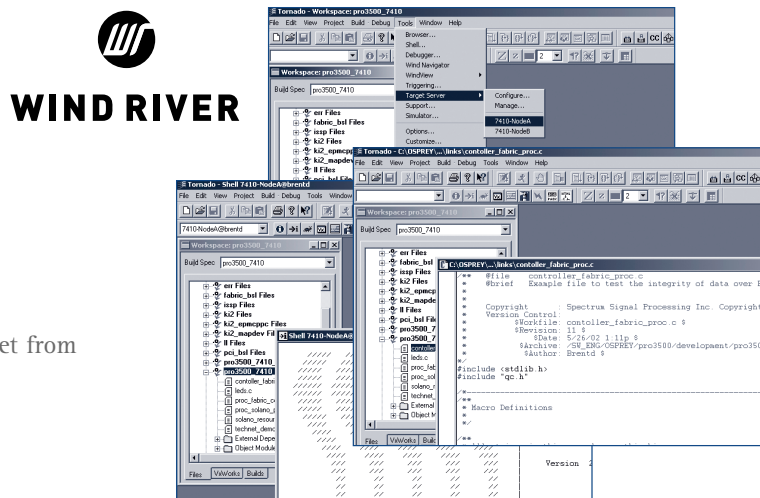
WIND RIVER

et from

Tornado - Workspace: pro3500_7410
File Edit View Project Build Debug Tools Window Help
Browser...
Shell...
Debugger...
Wind Navigator
WindView
Triggering...
Target Server
Support...
Simulator...
Options...
Customize...
Configure...
Manage...
7410-NodeA
7410-NodeB
Workspace: pro3500_7410
Build Spec pro3500_7410
err Files
fabric_bsl Files
issp Files
ki2 Files
ki2_epmcp
ki2_mapdev

Tornado - C:\OSPREY\...\links\contoller_fabric_proc.c
File Edit View Project Build Debug Tools Window Help
Workspace: pro3500_7410
Build Spec pro3500_7410
err Files
fabric_bsl
issp Files
ki2 Files
ki2_epmc
ki2_mapde
ll Files
pci_bsl File
pro3500_7
pro3500_7
contoller
leds.c
proc_fab
proc_sol
solano_r
technet
External
Object M
Files VxWorks Build

C:\OSPREY\...\links\contoller_fabric_proc.c
/**
 * @file contoller_fabric_proc.c
 * @brief Example file to test the integrity of data over F
 *
 * Copyright : Spectrum Signal Processing Inc. Copyright
 * Version Control:
 * $Workfile: contoller_fabric_proc.c $
 * $Revision: 11 $
 * $Date: 5/26/02 1:11p $
 * $Archive: /SW_ENG/OSPREY/pro3500/development/pro350
 * $Author: Brentd $
 */
#include <stdlib.h>
#include "qc.h"

/**
 * Macro Definitions
 *
 */

/**

Version

Tornado - Shell 7410-NodeA@brentd
File Edit View Project Build Debug Tools Window
7410-NodeA@brentd
Workspace: pro3500_7410
Build Spec pro3500_7410
err Files
fabric_bsl Files
issp Files
ki2 Files
ki2_epmcppc Files
ki2_mapdev Files
ll Files
pci_bsl Files
pro3500_7410_
pro3500_7410
contoller_fabri
leds.c
proc_fabric_c
proc_solano_
solano_resour
technet_demo
External Depe
Object Module
Files VxWorks Builds

Shell 7410-NodeA@